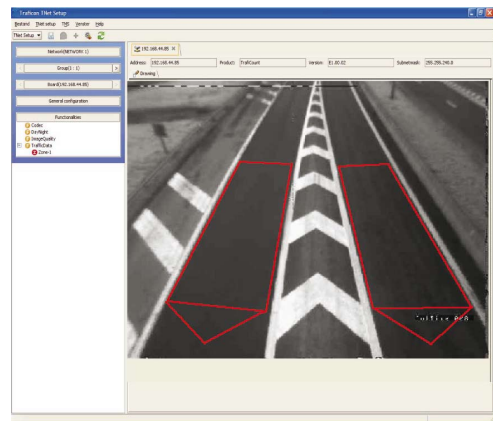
Traficon TNet Setup

Bestand TNet setup TMI Venster Help

TNet Setup

Network(NETWORK 1)

< Group(1 - 1) >

< Board(192.168.44.85) >

General configuration

Functionalities

Codes

Day/Night

ImageQuality

TrafficData

Zone-1

192.168.44.85

Drawing

Address: 192.168.44.85

Product: TrafiCount

Version: E1.00.02

Subnetmask: 255.255.240.0

Traffico 0:8